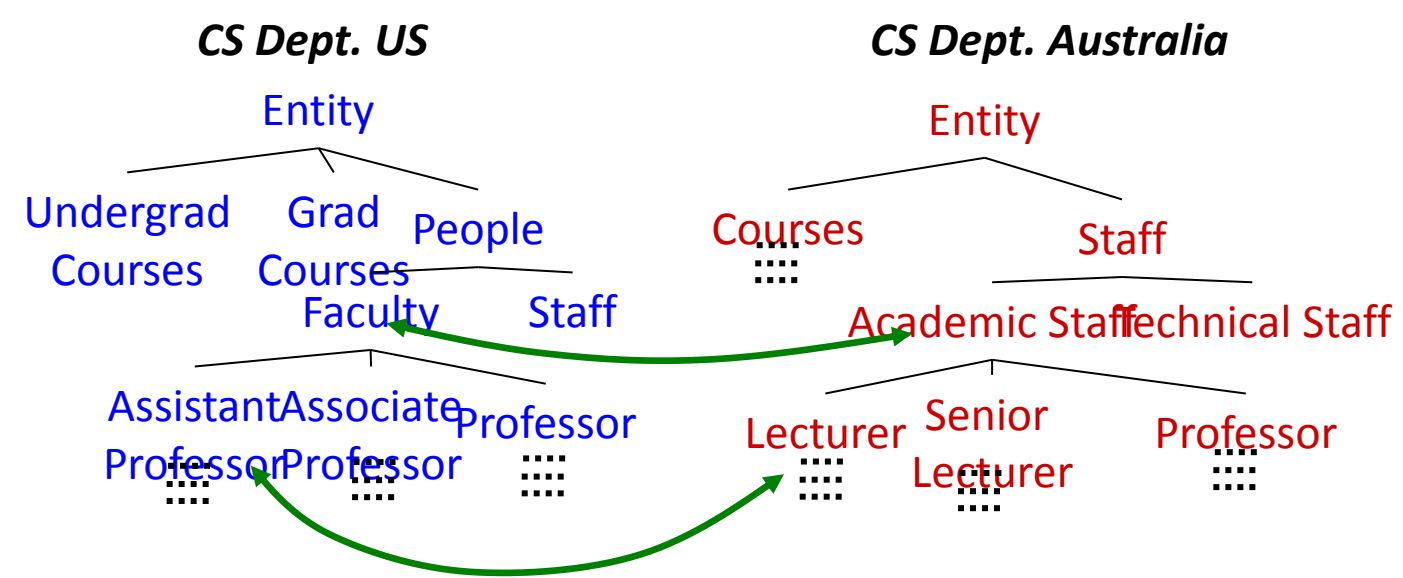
CS Dept. US

Entity

Undergrad Courses

Grad Courses

People

Faculty

Staff

Assistant Professor

Associate Professor

Professor

CS Dept. Australia

Entity

Courses

Staff

Academic Staff

Technical Staff

Lecturer

Senior Lecturer

Professor